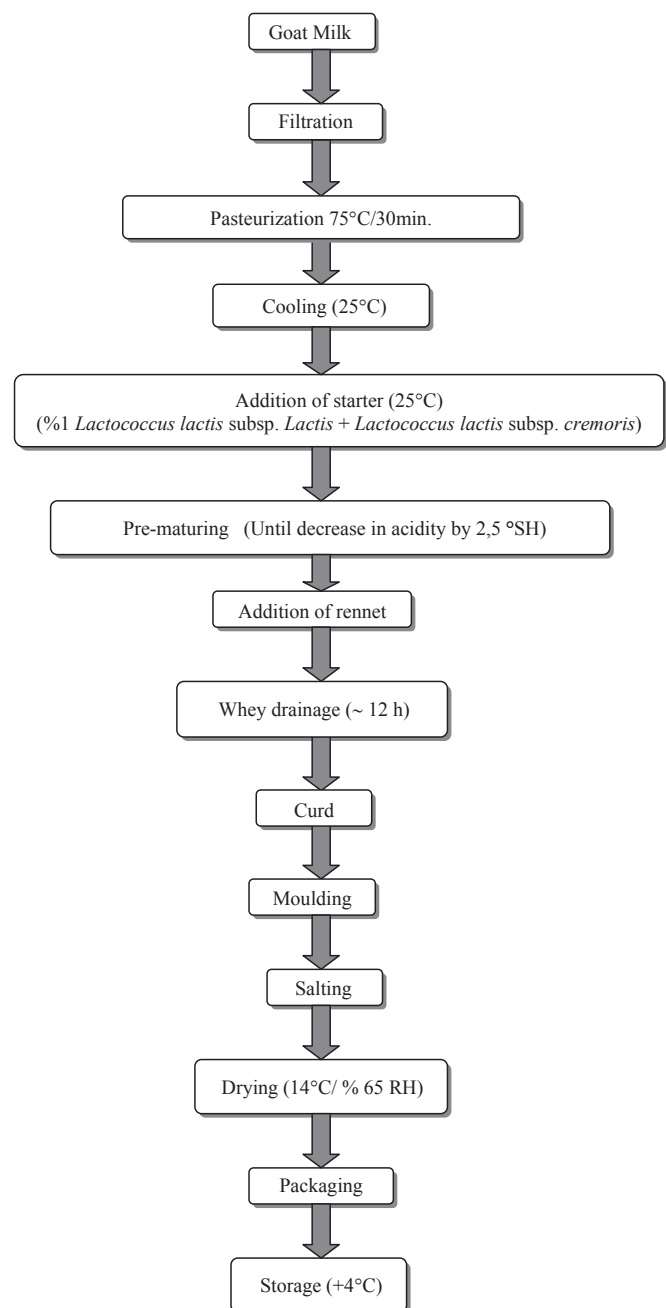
Goat Milk

Filtration

Pasteurization 75°C/30min.

Cooling (25°C)

Addition of starter (25°C)
(%1 Lactococcus lactis subsp. Lactis + Lactococcus lactis subsp. cremoris)

Pre-maturing (Until decrease in acidity by 2,5 °SH)

Addition of rennet

Whey drainage (~ 12 h)

Curd

Moulding

Salting

Drying (14°C/ % 65 RH)

Packaging

Storage (+4°C)